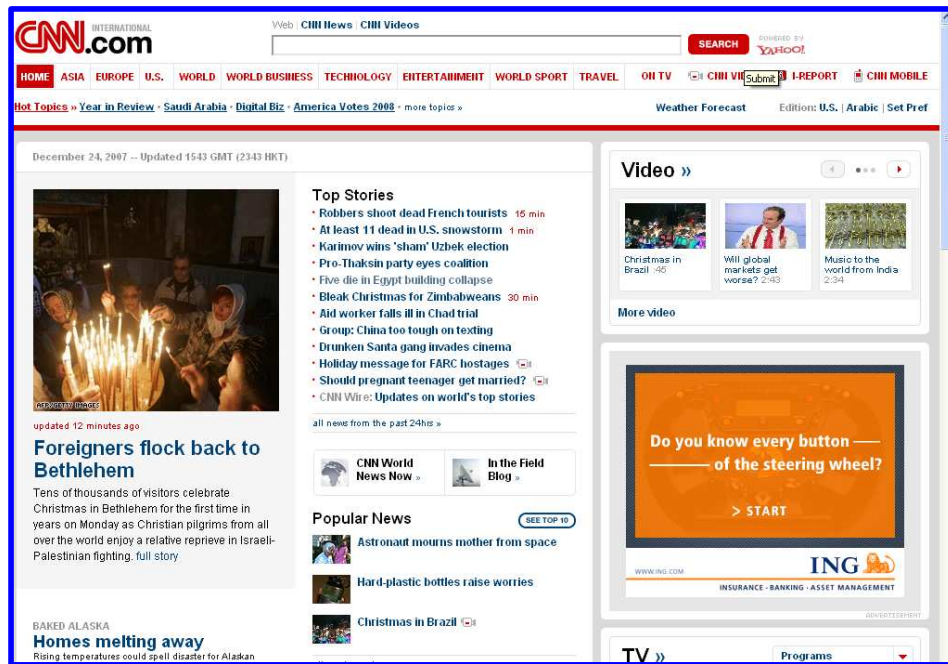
CNN INTERNATIONAL .com

Web | CNN News | CNN Videos

SEARCH

POWERED BY YAHOO!

HOME ASIA EUROPE U.S. WORLD WORLD BUSINESS TECHNOLOGY ENTERTAINMENT WORLD SPORT TRAVEL ON TV CNN VI Submit I-REPORT CNN MOBILE

Hot Topics » Year in Review · Saudi Arabia · Digital Biz · America Votes 2008 · more topics »

Weather Forecast Edition: U.S. | Arabic | Set Pref

December 24, 2007 -- Updated 1543 GMT (2343 HKT)

AFP/GETTY IMAGES

updated 12 minutes ago

Foreigners flock back to Bethlehem

Tens of thousands of visitors celebrate Christmas in Bethlehem for the first time in years on Monday as Christian pilgrims from all over the world enjoy a relative reprieve in Israeli-Palestinian fighting. full story

BAKED ALASKA

Homes melting away

Rising temperatures could spell disaster for Alaskan

Top Stories

• Robbers shoot dead French tourists 15 min
• At least 11 dead in U.S. snowstorm 1 min
• Karimov wins 'sham' Uzbek election
• Pro-Thaksin party eyes coalition
• Five die in Egypt building collapse
• Bleak Christmas for Zimbabweans 30 min
• Aid worker falls ill in Chad trial
• Group: China too tough on texting
• Drunken Santa gang invades cinema
• Holiday message for FARC hostages
• Should pregnant teenager get married?
• CNN Wire: Updates on world's top stories

all news from the past 24hrs »

CNN World News Now »

In the Field Blog »

Popular News

SEE TOP 10

Astronaut mourns mother from space

Hard-plastic bottles raise worries

Christmas in Brazil

Video »

Christmas in Brazil :45

Will global markets get worse? 2:43

Music to the world from India 2:34

More video

Do you know every button — of the steering wheel?

> START

WWW.ING.COM

ING

INSURANCE · BANKING · ASSET MANAGEMENT

ADVERTISEMENT

TV »

Programs